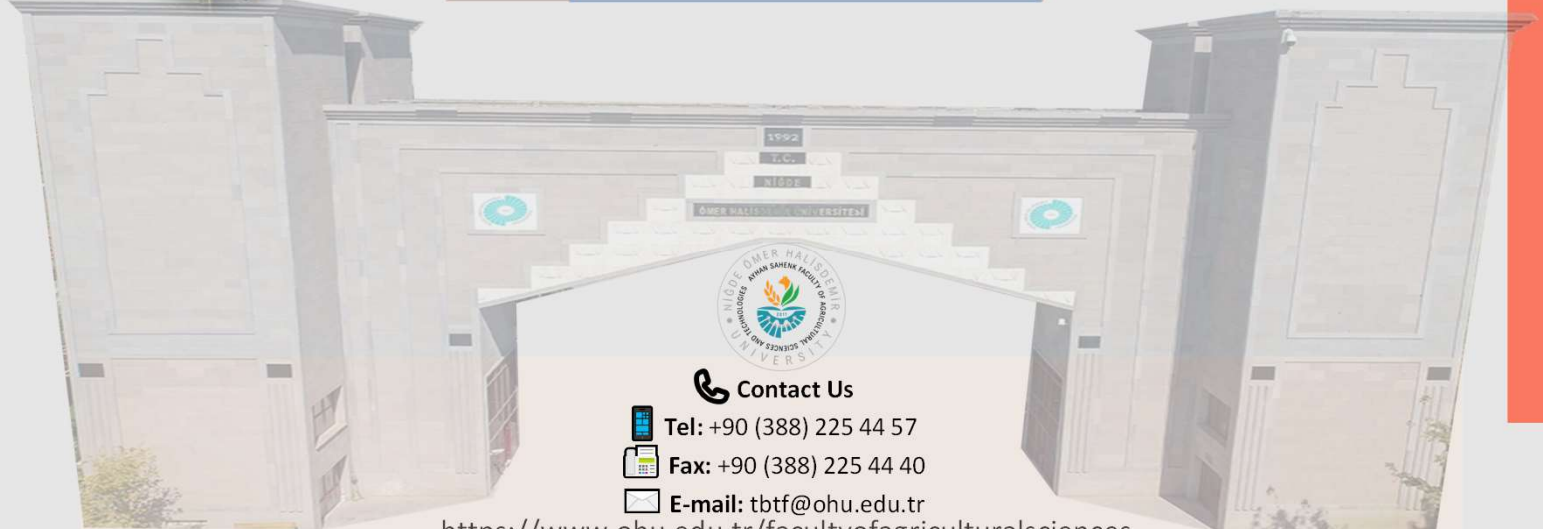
1992

T.C.

NİĞDE

ÖMER HALİSDEMİR ÜNİVERSİTESİ

NİĞDE ÖMER HALİSDEMİR UNIVERSITY
AYHAN ŞAHENK FACULTY OF AGRICULTURAL SCIENCES AND TECHNOLOGIES

Contact Us

Tel: +90 (388) 225 44 57

Fax: +90 (388) 225 44 40

E-mail: tbtf@ohu.edu.tr

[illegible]